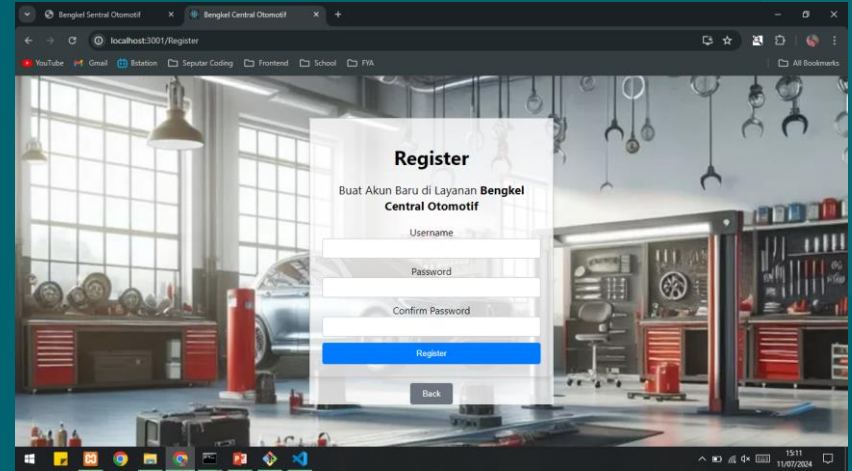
Bengkel Sentral Otomotif
Bengkel Central Otomotif
localhost:3001/Register
YouTube Gmail Bstation Seputar Coding Frontend School FYA All Bookmarks

Register

Buat Akun Baru di Layanan **Bengkel Central Otomotif**

Username

Password

Confirm Password

Register

Back

15:11
11/07/2024